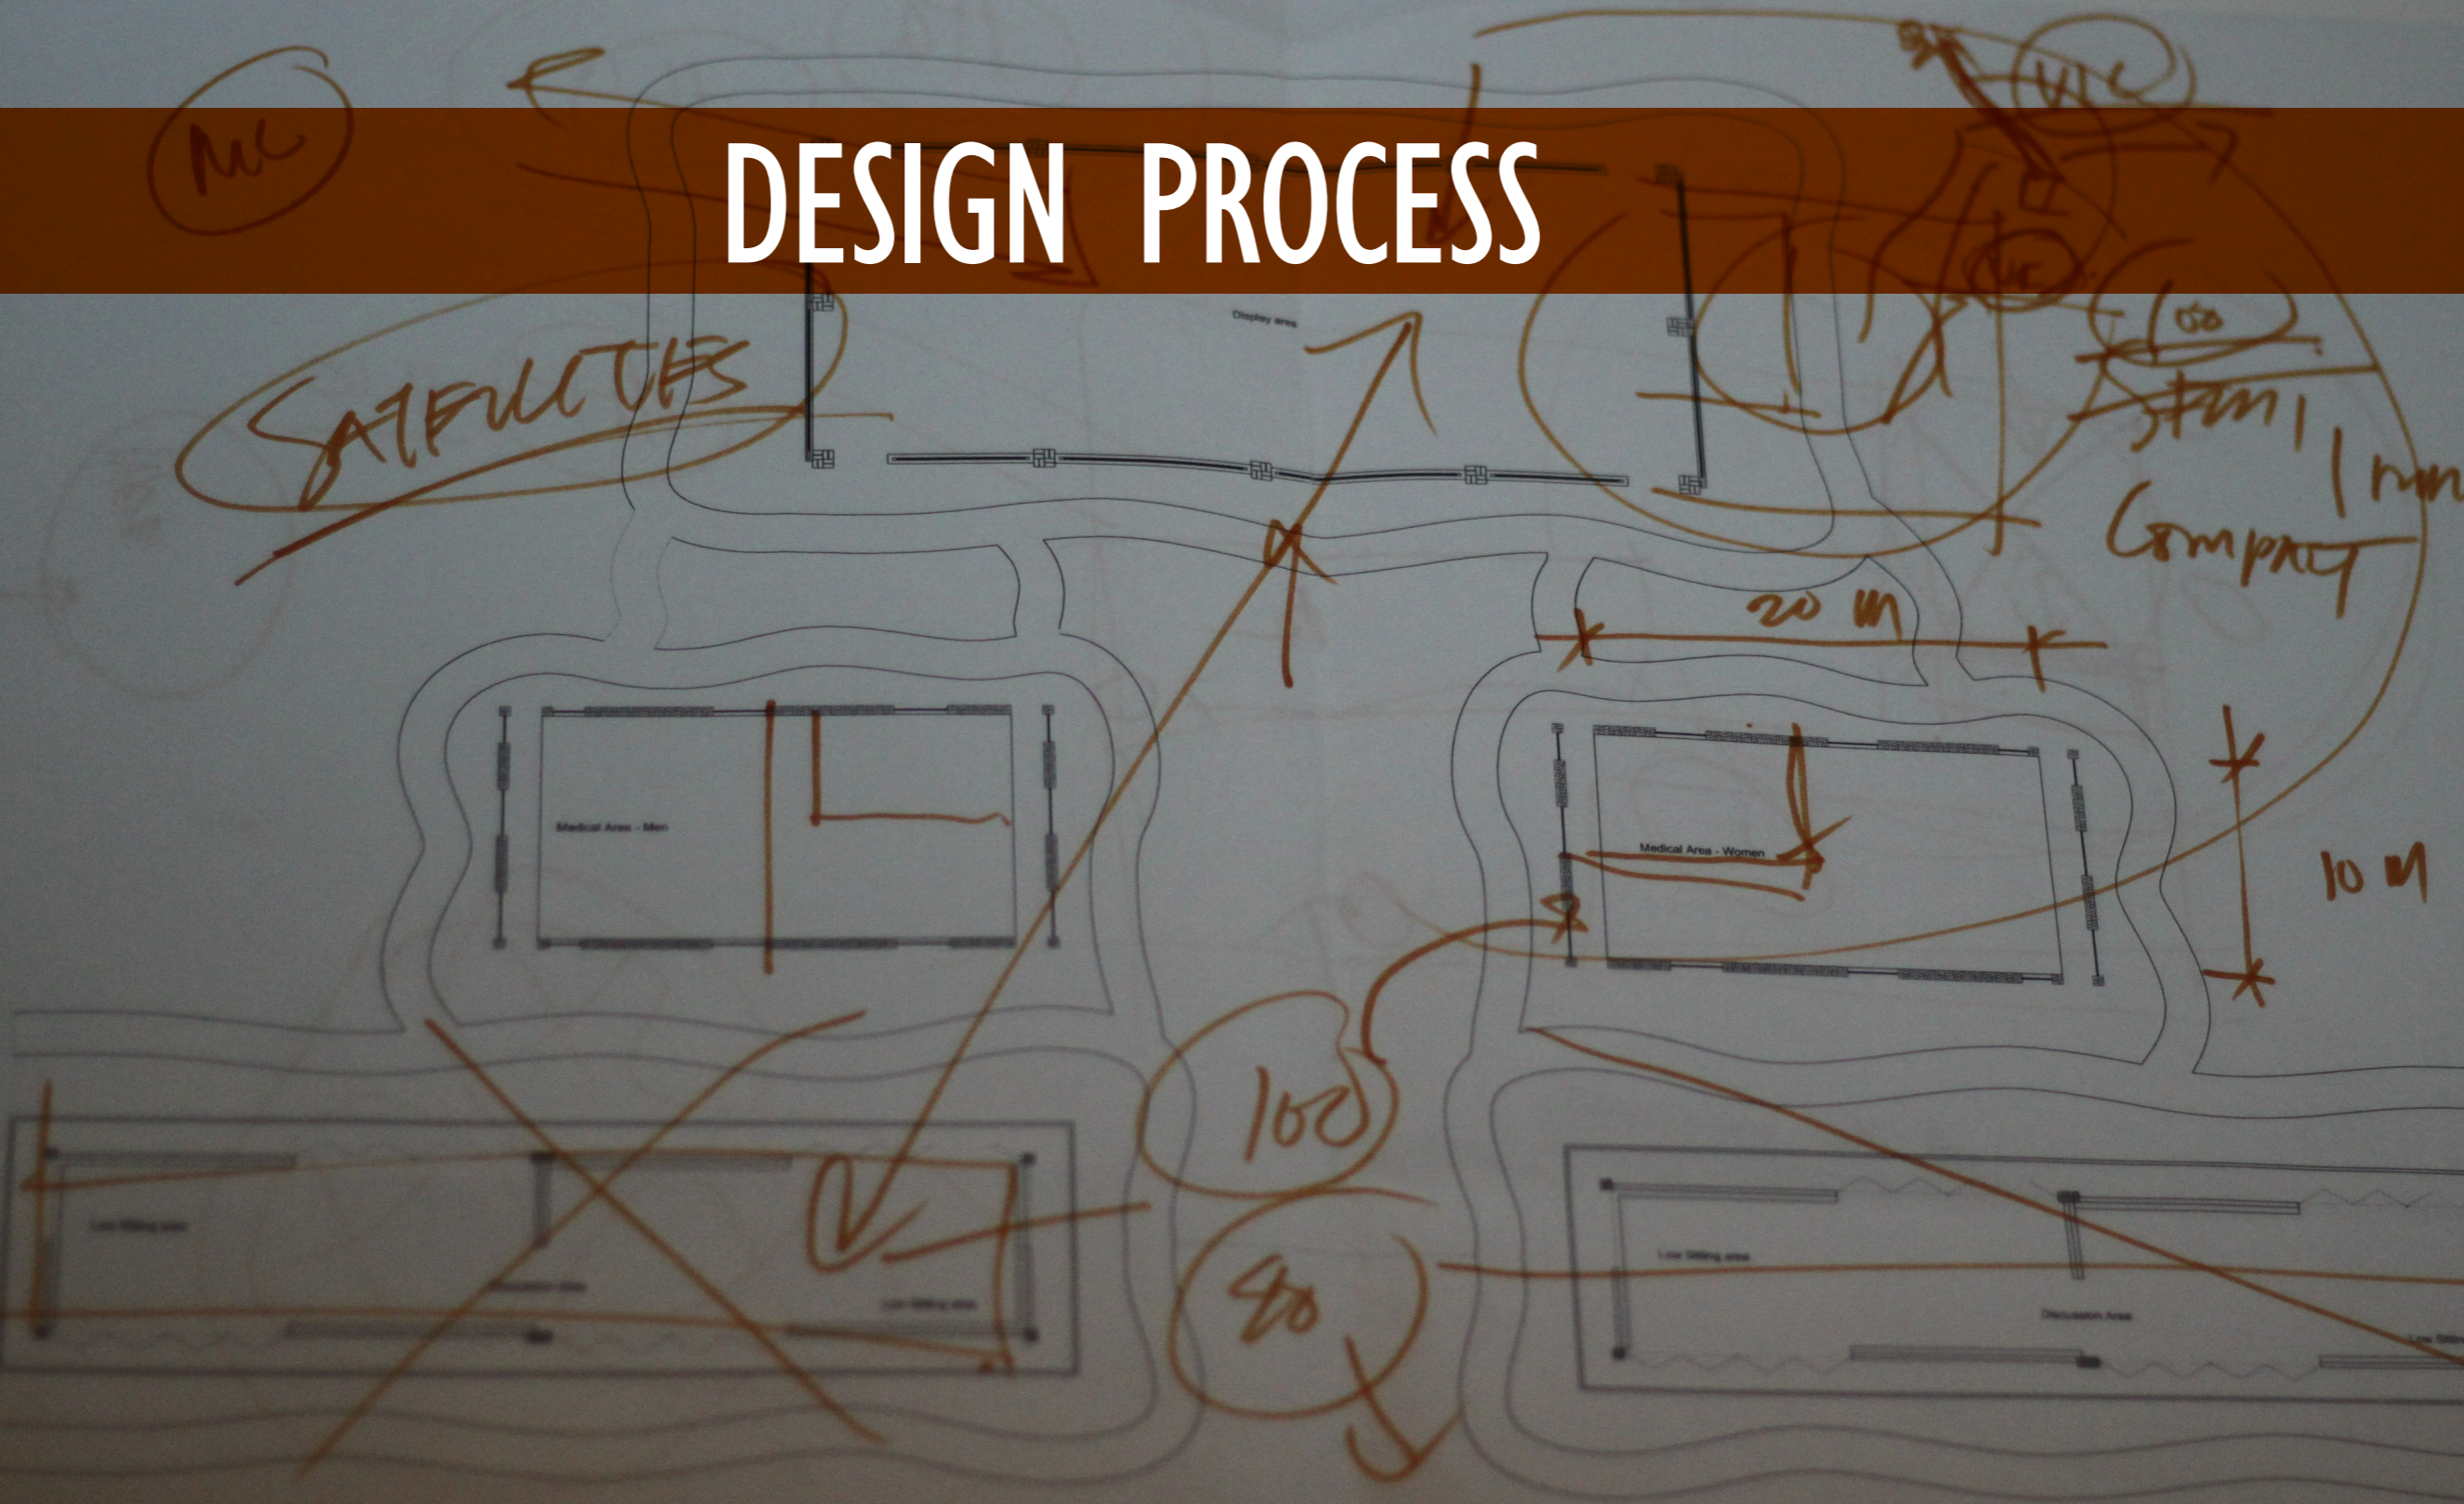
DESIGN PROCESS

MC

SATELLITES

Display area

VIC

100

STAIRS

1mm

COMPACT

20 M

Medical Area - Men

Medical Area - Women

10 M

100

80

Low Sitting area

Discussion Area

Low Sitting area

Low Sitting area

Discussion Area